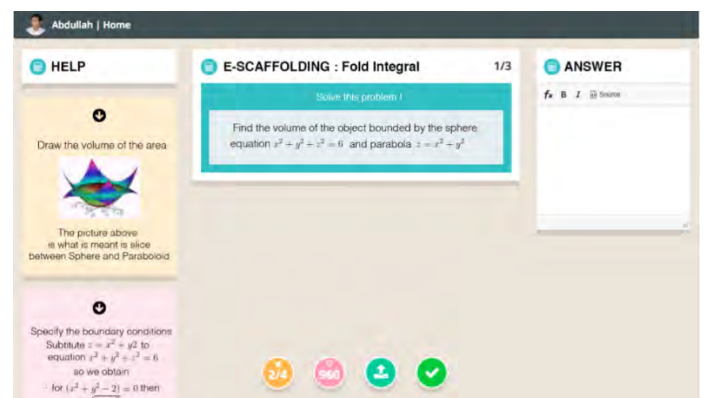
Abdullah | Home

HELP

Draw the volume of the area

The picture above is what is meant is slice between Sphere and Paraboloid

Specify the boundary conditions
Subtitute $z = x^2 + y2$ to equation $x^2 + y^2 + z^2 = 6$
so we obtain
for $(x^2 + y^2 - 2) = 0$ then

E-SCAFFOLDING : Fold Integral

1/3

Solve this problem !

Find the volume of the object bounded by the sphere equation $x^2 + y^2 + z^2 = 6$ and parabola $z = x^2 + y^2$

ANSWER

$f_x$ B I Source

2/4

96/0